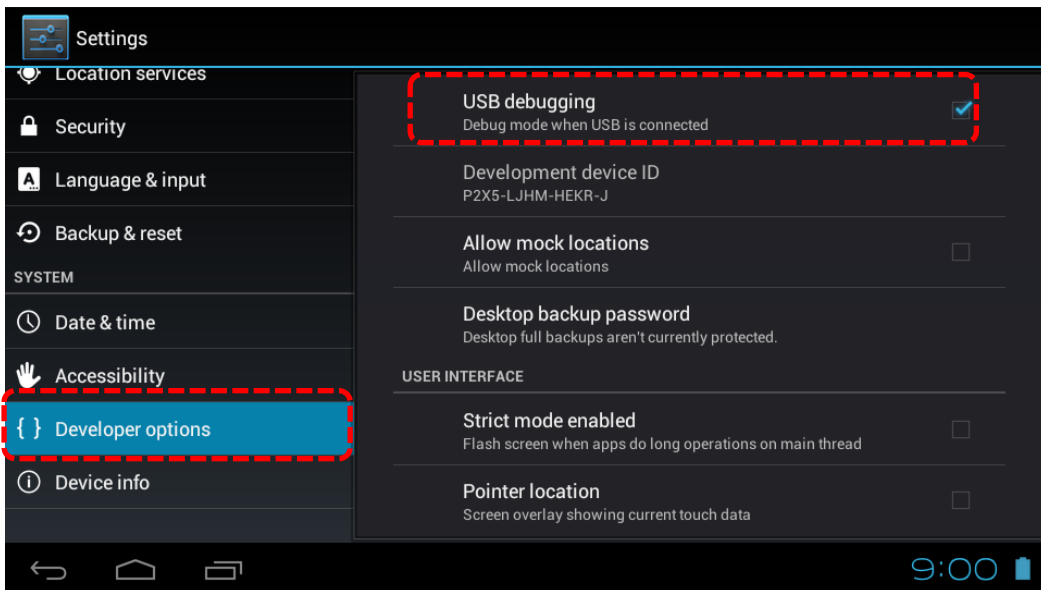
Settings

Location services

Security

Language & input

Backup & reset

SYSTEM

Date & time

Accessibility

{ } Developer options

Device info

USB debugging
Debug mode when USB is connected

Development device ID
P2X5-LJHM-HEKR-J

Allow mock locations
Allow mock locations

Desktop backup password
Desktop full backups aren't currently protected.

USER INTERFACE

Strict mode enabled
Flash screen when apps do long operations on main thread

Pointer location
Screen overlay showing current touch data

9:00